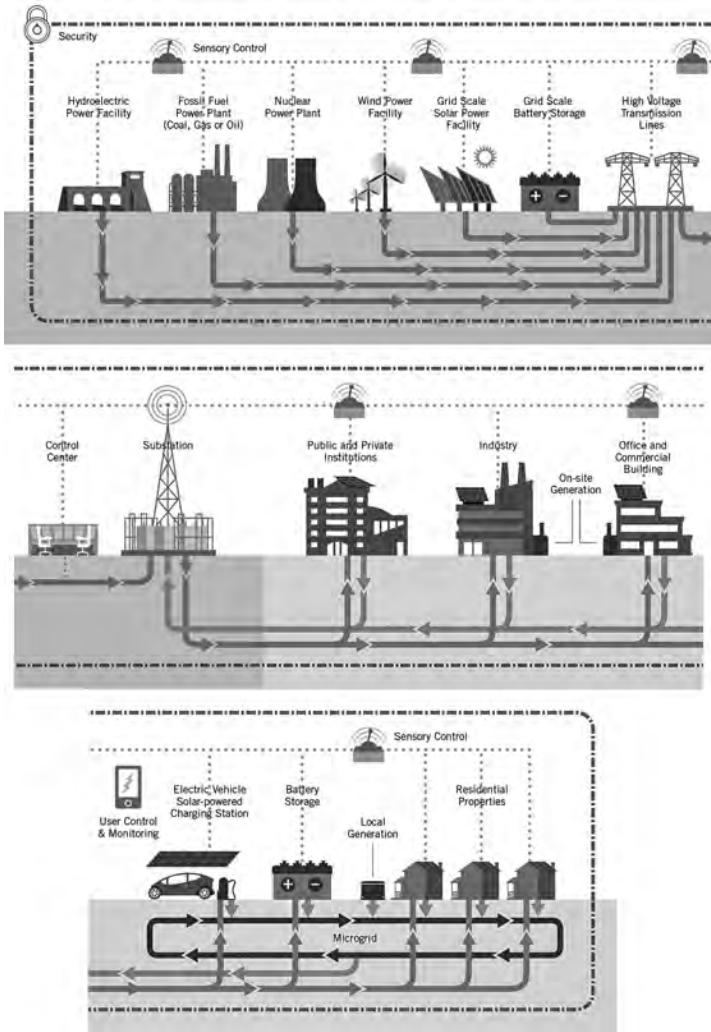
Security

Sensory Control

Hydroelectric Power Facility

Fossil Fuel Power Plant (Coal, Gas or Oil)

Nuclear Power Plant

Wind Power Facility

Grid Scale Solar Power Facility

Grid Scale Battery Storage

High Voltage Transmission Lines

Control Center

Substation

Public and Private Institutions

Industry

On-site Generation

Office and Commercial Building

Sensory Control

User Control & Monitoring

Electric Vehicle Solar-powered Charging Station

Battery Storage

Local Generation

Residential Properties

Microgrid